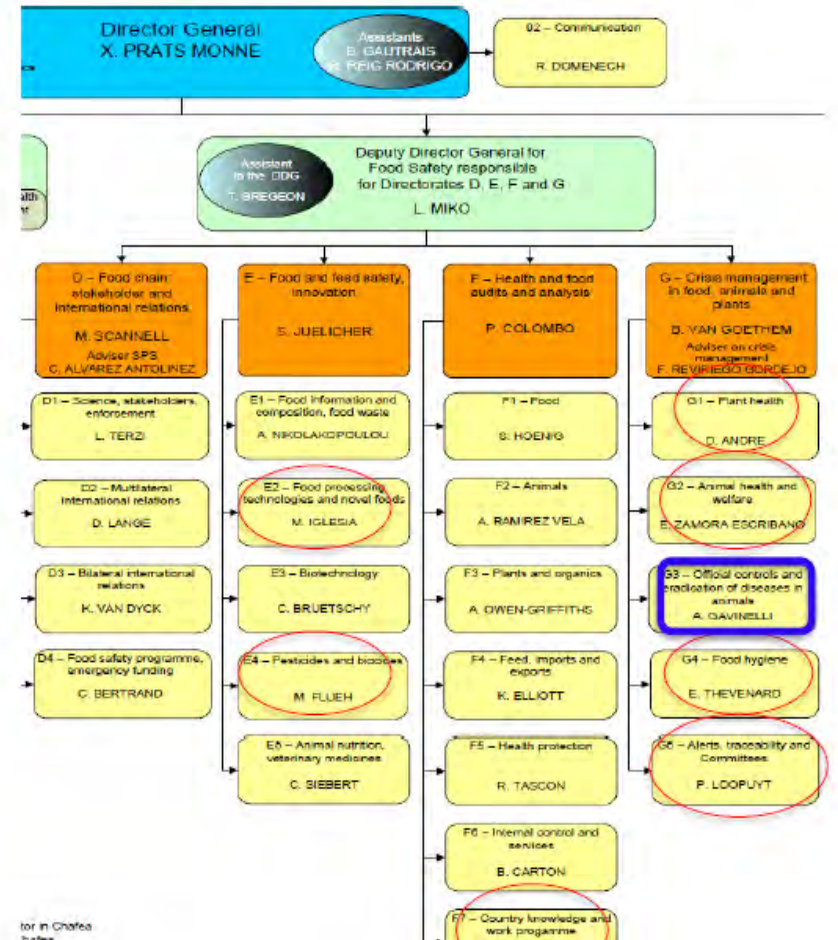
Director General
X. PRATS MONNE

Assistants
B. GAUTRAIS
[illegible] REIG RODRIGO

02 – Communication
R. DOMENECH

Assistant to the DDG
T. BREGEON

Deputy Director General for Food Safety responsible for Directorates D, E, F and G
L. MIKO

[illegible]lth
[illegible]t

D – Food chain: stakeholder and international relations
M. SCANNELL
Adviser SPS
C. ALVAREZ ANTOLINEZ

E – Food and feed safety, innovation
S. JUELICHER

F – Health and food audits and analysis
P. COLOMBO

G – Crisis management in food, animals and plants
B. VAN GOETHEM
Adviser on crisis management
F. REVIRIEGO GORDEJO

D1 – Science, stakeholders, enforcement
L. TERZI

D2 – Multilateral international relations
D. LANGE

D3 – Bilateral international relations
K. VAN DYCK

D4 – Food safety programme, emergency funding
C. BERTRAND

E1 – Food information and composition, food waste
A. NIKOLAKOPOULOU

E2 – Food processing technologies and novel foods
M. IGLESIA

E3 – Biotechnology
C. BRUETSCHY

E4 – Pesticides and biocides
M. FLUEH

E5 – Animal nutrition, veterinary medicines
C. SIEBERT

F1 – Food
S. HOENIG

F2 – Animals
A. RAMIREZ VELA

F3 – Plants and organics
A. OWEN-GRIFFITHS

F4 – Feed, imports and exports
K. ELLIOTT

F5 – Health protection
R. TASCON

F6 – Internal control and services
B. CARTON

F7 – Country knowledge and work programme

G1 – Plant health
D. ANDRE

G2 – Animal health and welfare
E. ZAMORA ESCRIBANO

G3 – Official controls and eradication of diseases in animals
A. GAVINELLI

G4 – Food hygiene
E. THEVENARD

G5 – Alerts, traceability and Committees
P. LOOPUYT

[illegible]tor in Chafea
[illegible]